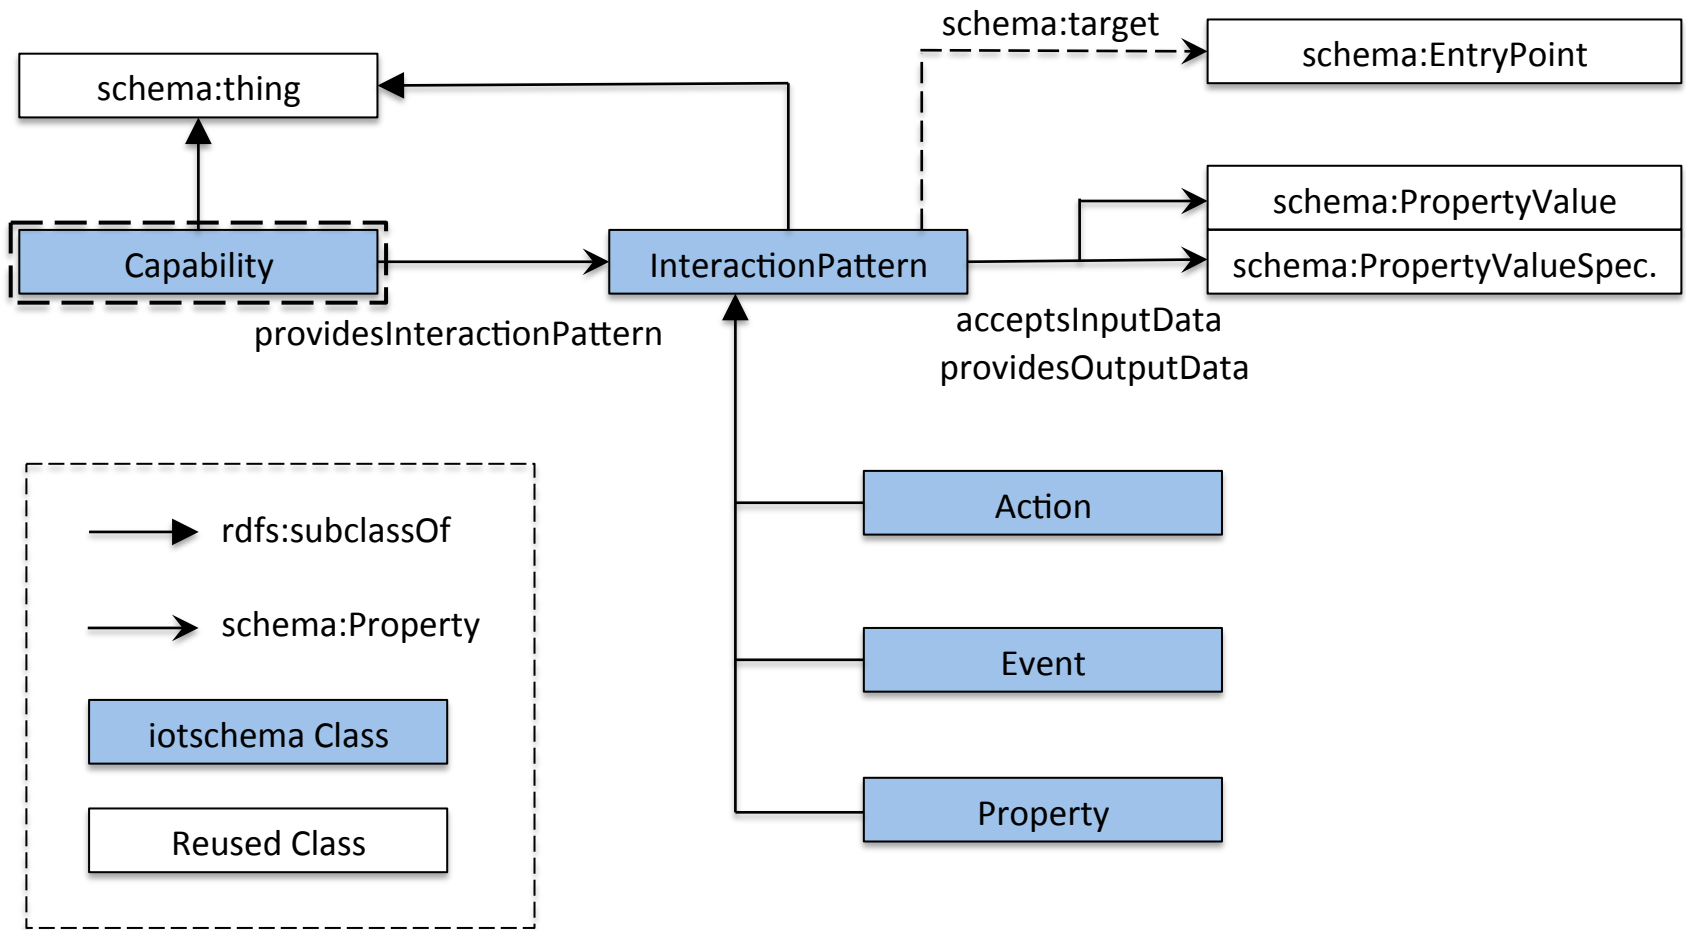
schema:target

schema:EntryPoint

schema:thing

schema:PropertyValue

Capability

InteractionPattern

schema:PropertyValueSpec.

providesInteractionPattern

acceptsInputData
providesOutputData

Action

rdfs:subclassOf

schema:Property

Event

iotschema Class

Property

Reused Class